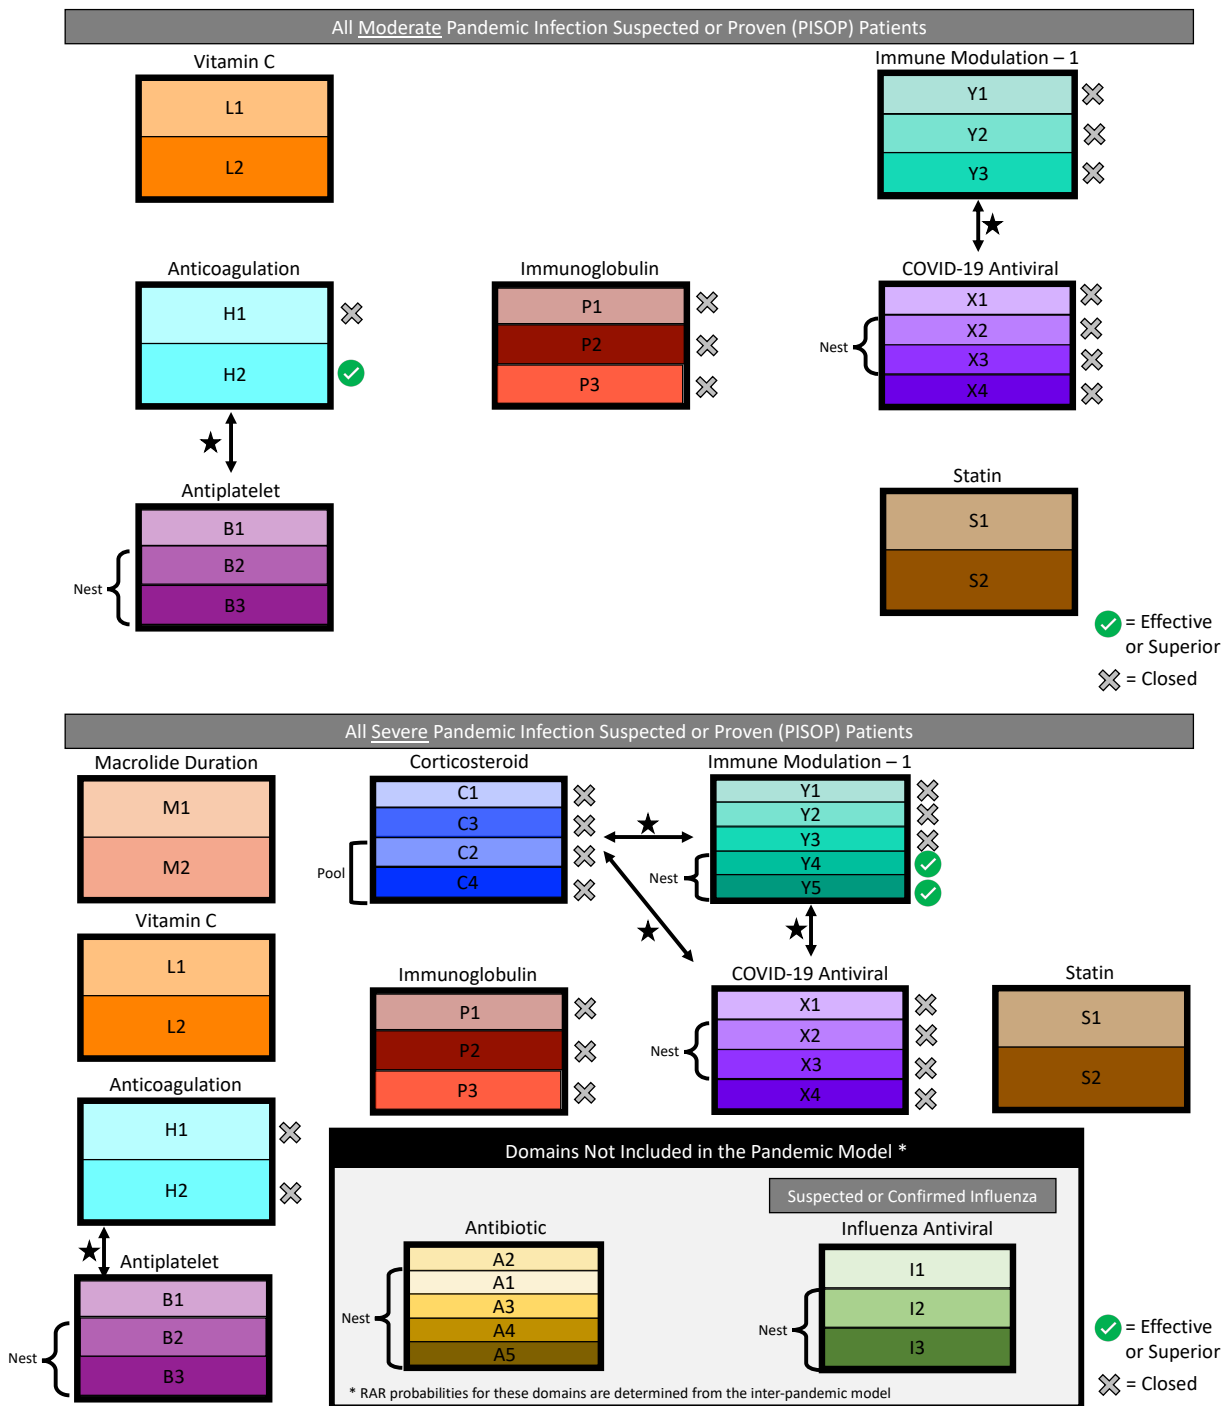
All Moderate Pandemic Infection Suspected or Proven (PISOP) Patients

Vitamin C
L1
L2

Immune Modulation – 1
Y1
Y2
Y3

Anticoagulation
H1
H2

Immunoglobulin
P1
P2
P3

COVID-19 Antiviral
Nest
X1
X2
X3
X4

Antiplatelet
Nest
B1
B2
B3

Statin
S1
S2

= Effective or Superior
= Closed

All Severe Pandemic Infection Suspected or Proven (PISOP) Patients

Macrolide Duration
M1
M2

Corticosteroid
Pool
C1
C3
C2
C4

Immune Modulation – 1
Nest
Y1
Y2
Y3
Y4
Y5

Vitamin C
L1
L2

Immunoglobulin
P1
P2
P3

COVID-19 Antiviral
Nest
X1
X2
X3
X4

Statin
S1
S2

Anticoagulation
H1
H2

Antiplatelet
Nest
B1
B2
B3

Domains Not Included in the Pandemic Model *

Suspected or Confirmed Influenza

Antibiotic
Nest
A2
A1
A3
A4
A5

Influenza Antiviral
Nest
I1
I2
I3

* RAR probabilities for these domains are determined from the inter-pandemic model

= Effective or Superior
= Closed